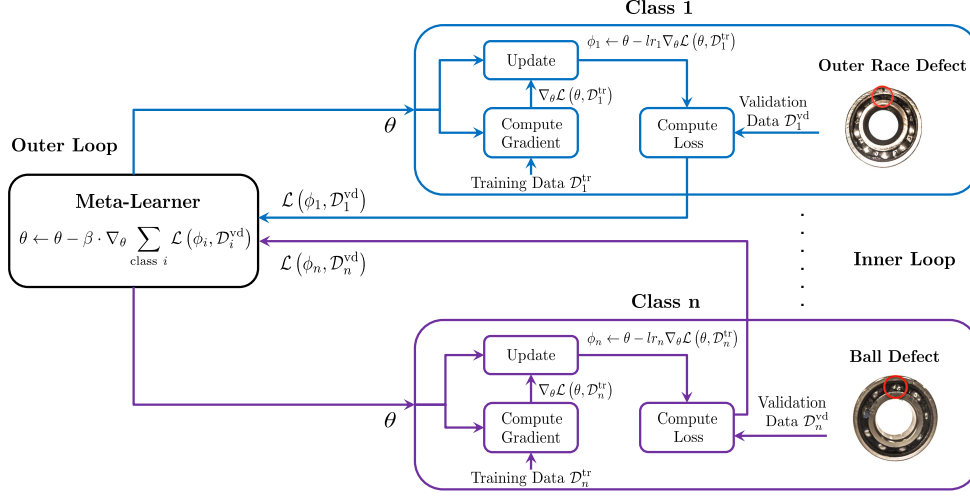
Class 1

Update

$\phi_1 \leftarrow \theta - lr_1 \nabla_\theta \mathcal{L}\left(\theta, \mathcal{D}_1^{\text{tr}}\right)$

Outer Race Defect

$\nabla_\theta \mathcal{L}\left(\theta, \mathcal{D}_1^{\text{tr}}\right)$

Validation Data $\mathcal{D}_1^{\text{vd}}$

$\theta$

Compute Gradient

Compute Loss

Outer Loop

Training Data $\mathcal{D}_1^{\text{tr}}$

Meta-Learner

$\theta \leftarrow \theta - \beta \cdot \nabla_\theta \sum_{\text{class } i} \mathcal{L}\left(\phi_i, \mathcal{D}_i^{\text{vd}}\right)$

$\mathcal{L}\left(\phi_1, \mathcal{D}_1^{\text{vd}}\right)$

$\mathcal{L}\left(\phi_n, \mathcal{D}_n^{\text{vd}}\right)$

Inner Loop

Class n

Update

$\phi_n \leftarrow \theta - lr_n \nabla_\theta \mathcal{L}\left(\theta, \mathcal{D}_n^{\text{tr}}\right)$

Ball Defect

$\nabla_\theta \mathcal{L}\left(\theta, \mathcal{D}_n^{\text{tr}}\right)$

Validation Data $\mathcal{D}_n^{\text{vd}}$

$\theta$

Compute Gradient

Compute Loss

Training Data $\mathcal{D}_n^{\text{tr}}$